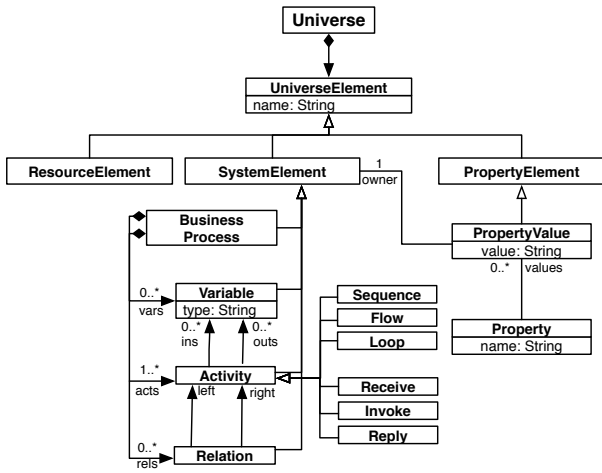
Universe

UniverseElement
name: String

ResourceElement

SystemElement

PropertyElement

1
owner

Business Process

PropertyValue
value: String

0..*
values

0..*
vars

Variable
type: String

Sequence

Flow

Loop

Property
name: String

0..*
ins

0..*
outs

1..*
acts

Activity

left

right

Receive

Invoke

Reply

0..*
rels

Relation